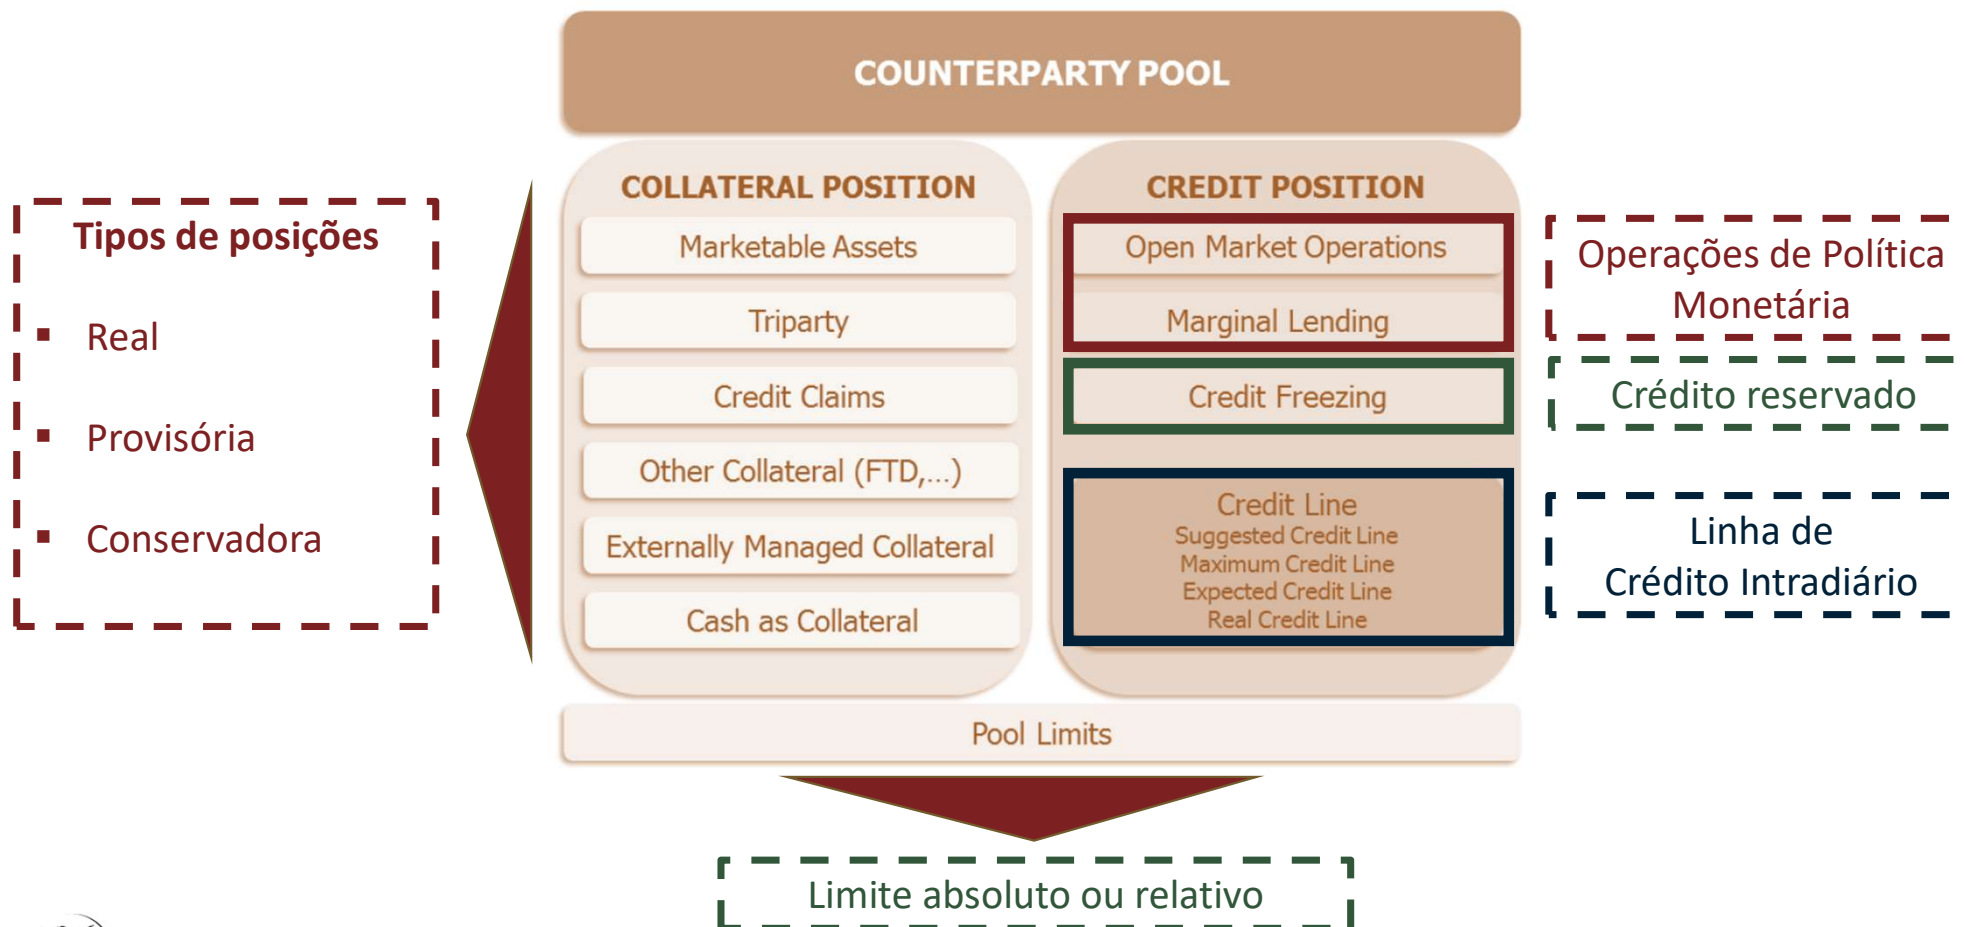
COUNTERPARTY POOL

Tipos de posições

- Real
- Provisória
- Conservadora

COLLATERAL POSITION

Marketable Assets

Triparty

Credit Claims

Other Collateral (FTD,...)

Externally Managed Collateral

Cash as Collateral

CREDIT POSITION

Open Market Operations

Marginal Lending

Credit Freezing

Credit Line
Suggested Credit Line
Maximum Credit Line
Expected Credit Line
Real Credit Line

Operações de Política Monetária

Crédito reservado

Linha de Crédito Intradiário

Pool Limits

Limite absoluto ou relativo